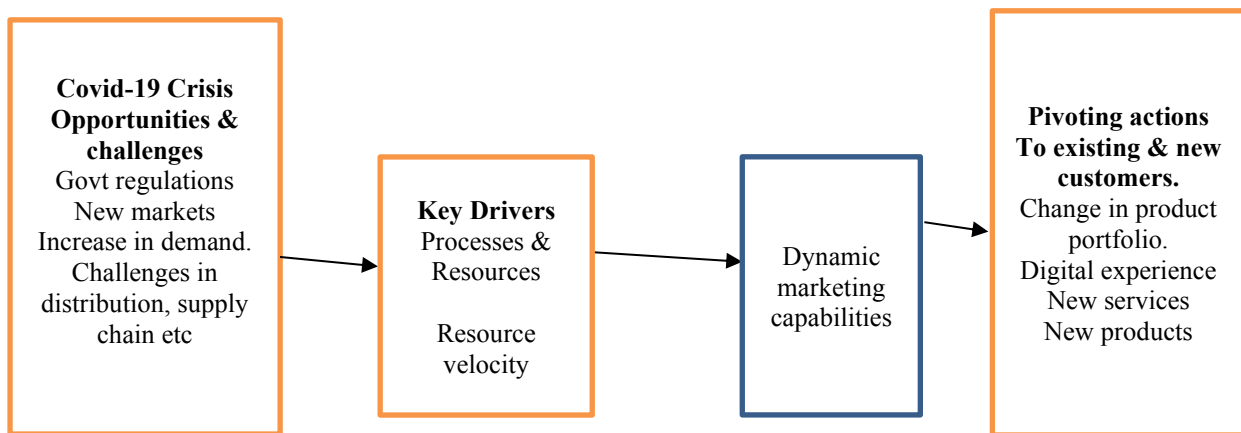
**Covid-19 Crisis Opportunities & challenges**
Govt regulations
New markets
Increase in demand.
Challenges in distribution, supply chain etc

**Key Drivers**
Processes & Resources

Resource velocity

Dynamic marketing capabilities

**Pivoting actions To existing & new customers.**
Change in product portfolio.
Digital experience
New services
New products